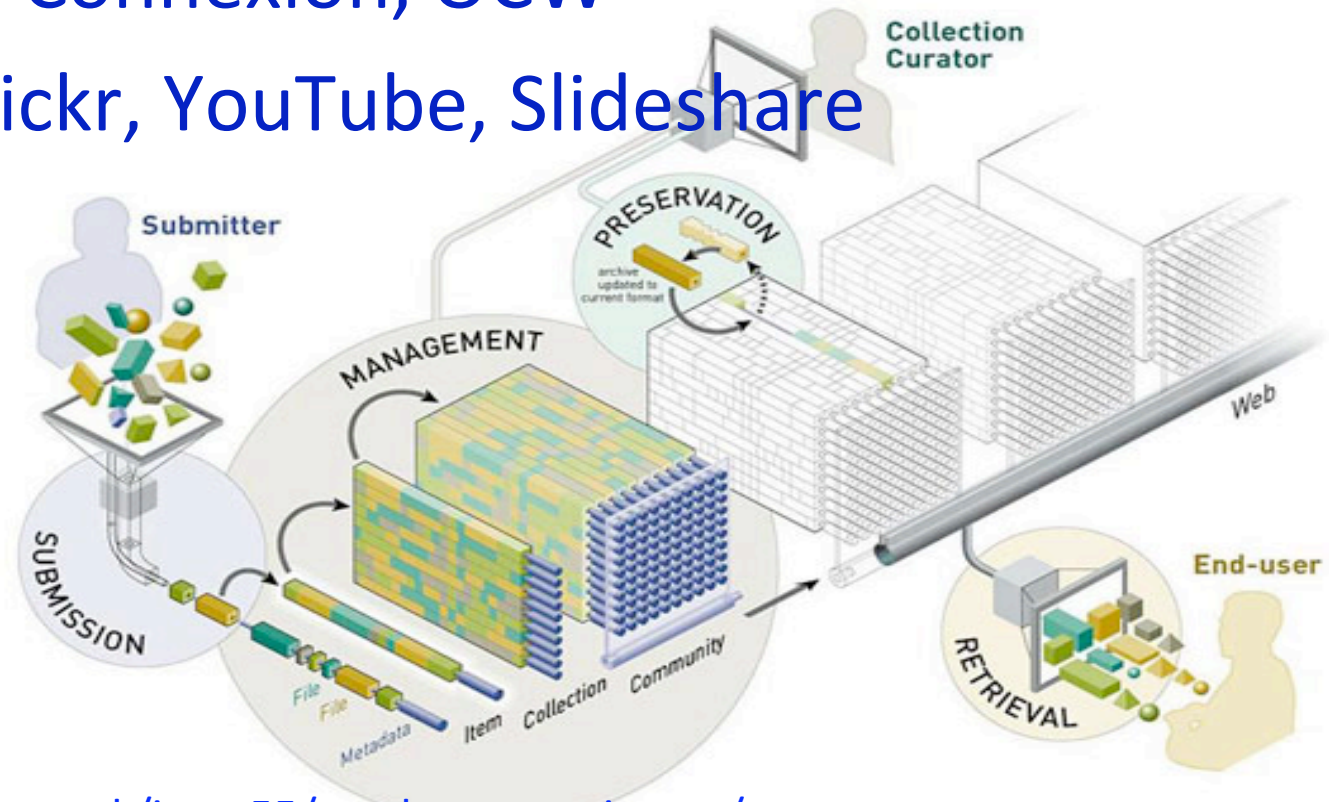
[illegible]onnexion, OCW
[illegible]ickr, YouTube, Slideshare

Collection Curator

Submitter

PRESERVATION

archive updated to current format

MANAGEMENT

Web

SUBMISSION

File

File

Metadata

Item

Collection

Community

End-user

RETRIEVAL

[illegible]